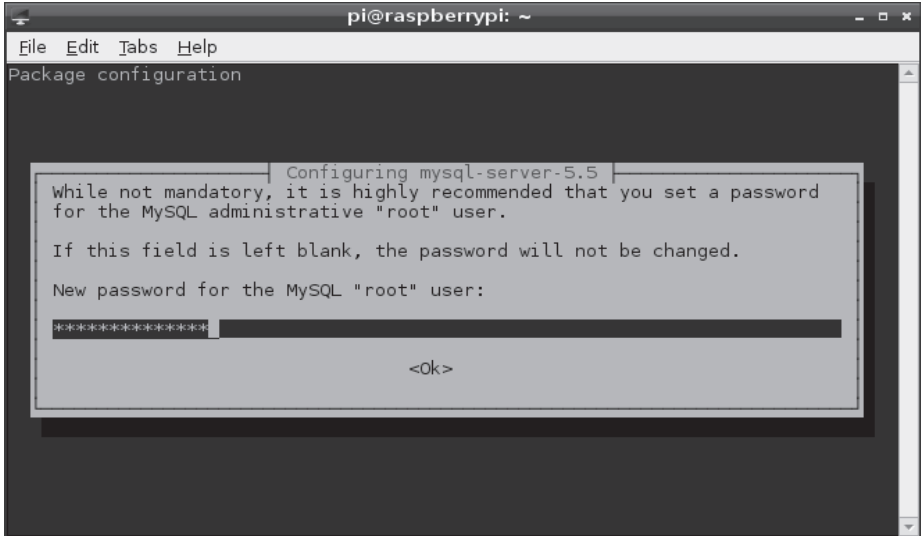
pi@raspberrypi: ~

File Edit Tabs Help

Package configuration

Configuring mysql-server-5.5

While not mandatory, it is highly recommended that you set a password for the MySQL administrative "root" user.

If this field is left blank, the password will not be changed.

New password for the MySQL "root" user:

*************

<Ok>